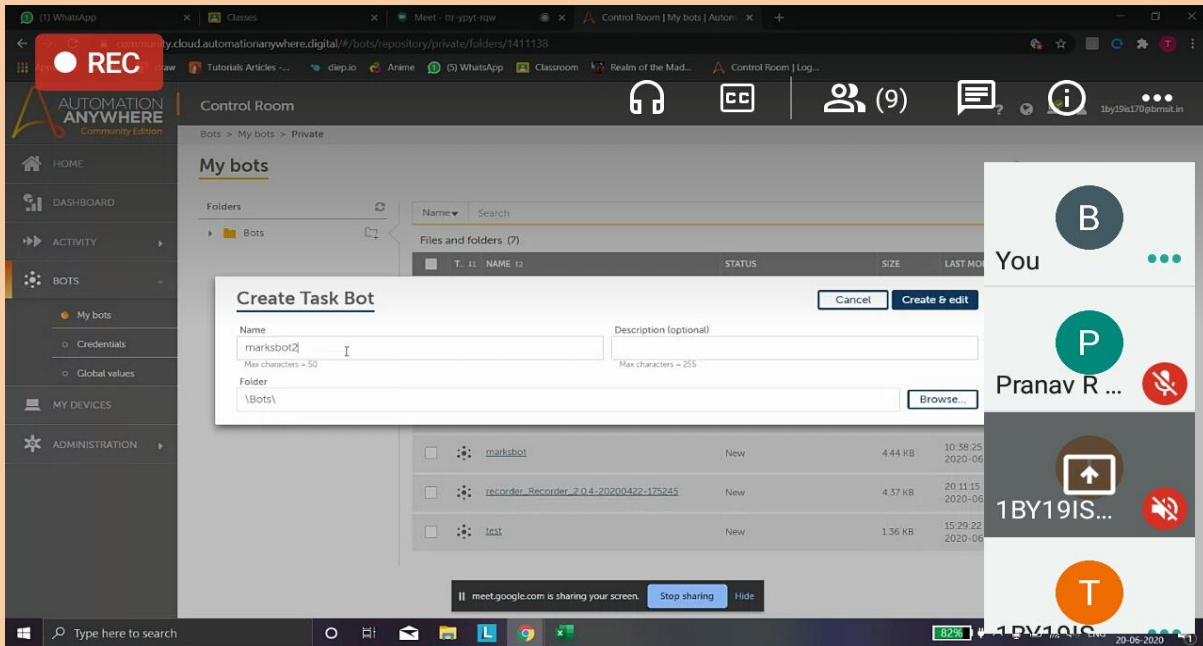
(1) WhatsApp
Classes
Meet - ttr-ypyt-rqw
Control Room | My bots | Autom
community.cloud.automationanywhere.digital/#/bots/repository/private/folders/1411138
REC
Tutorials Articles -...
diep.io
Anime
(5) WhatsApp
Classroom
Realm of the Mad...
Control Room | Log...
AUTOMATION ANYWHERE Community Edition
Control Room
(9)
1by19is170@bmsit.in
Bots > My bots > Private
My bots
HOME
DASHBOARD
ACTIVITY
BOTS
My bots
Credentials
Global values
MY DEVICES
ADMINISTRATION
Folders
Bots
Name
Search
Files and folders (7)
T.
NAME
STATUS
SIZE
LAST MO
Create Task Bot
Cancel
Create & edit
Name
marksbot2
Max characters = 50
Description (optional)
Max characters = 255
Folder
\Bots\
Browse...
marksbot
New
4.44 KB
10:38:25 2020-06
recorder_Recorder_2.0.4-20200422-175245
New
4.37 KB
20:11:15 2020-06
test
New
1.36 KB
15:29:22 2020-06
meet.google.com is sharing your screen.
Stop sharing
Hide
B
You
P
Pranav R ...
1BY19IS...
T
1BY19IS
Type here to search
82%
20-06-2020